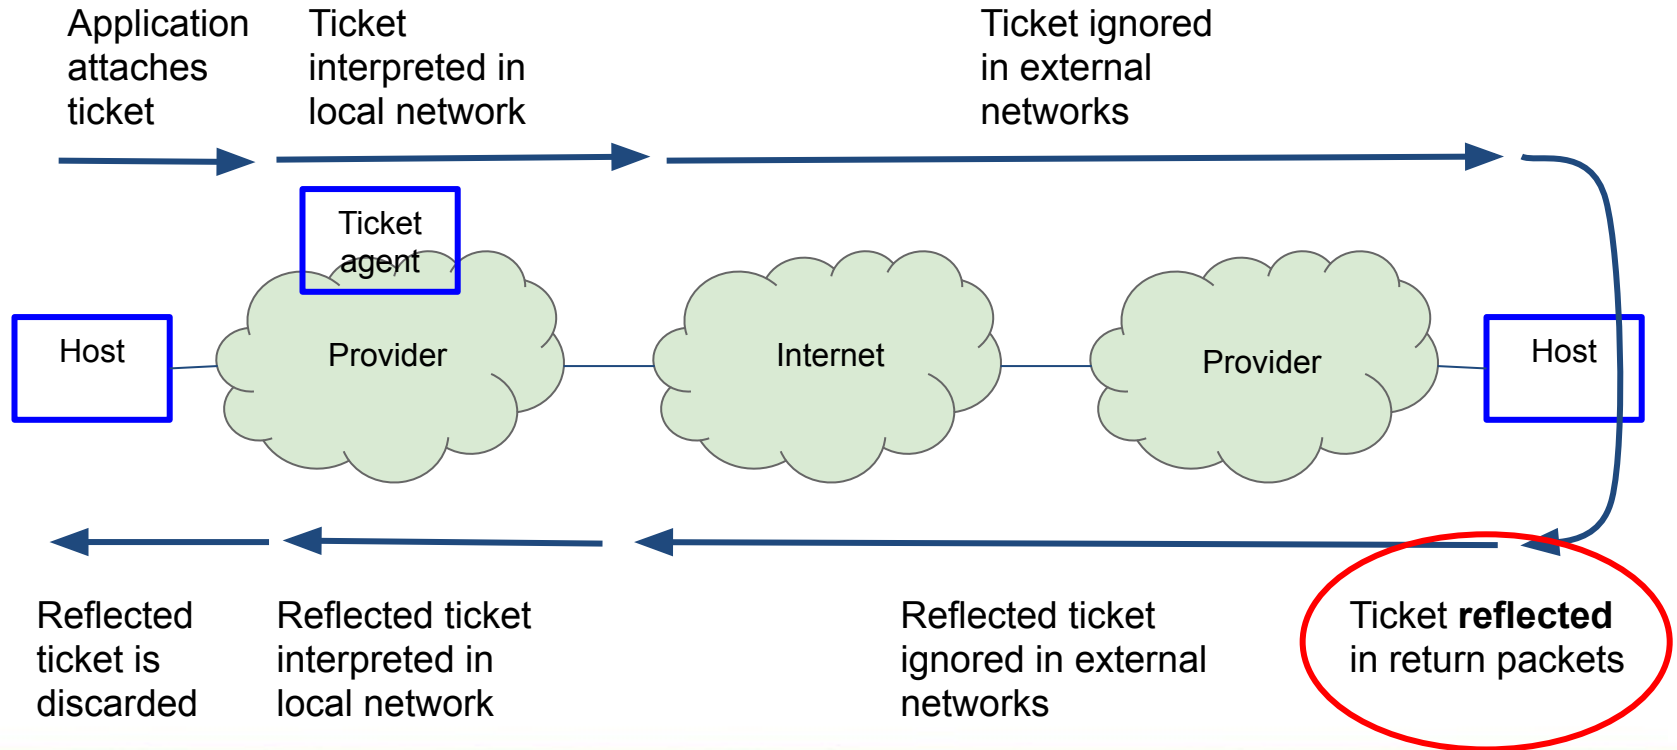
Application attaches ticket

Ticket interpreted in local network

Ticket ignored in external networks

Ticket agent

Host

Provider

Internet

Provider

Host

Reflected ticket is discarded

Reflected ticket interpreted in local network

Reflected ticket ignored in external networks

Ticket **reflected** in return packets